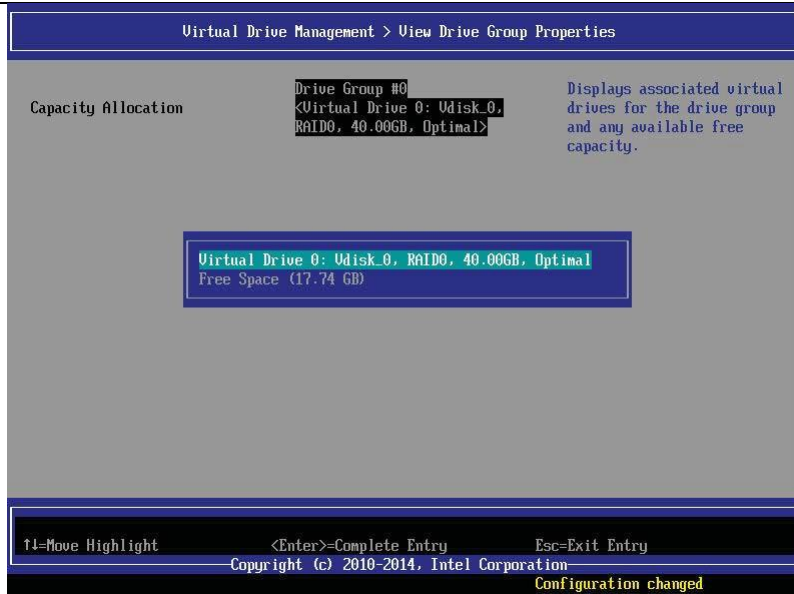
Virtual Drive Management > View Drive Group Properties

Capacity Allocation

Drive Group #0
<Virtual Drive 0: Vdisk_0, RAID0, 40.00GB, Optimal>

Displays associated virtual drives for the drive group and any available free capacity.

Virtual Drive 0: Vdisk_0, RAID0, 40.00GB, Optimal
Free Space (17.74 GB)

↑↓=Move Highlight <Enter>=Complete Entry Esc=Exit Entry
Copyright (c) 2010-2014, Intel Corporation
Configuration changed